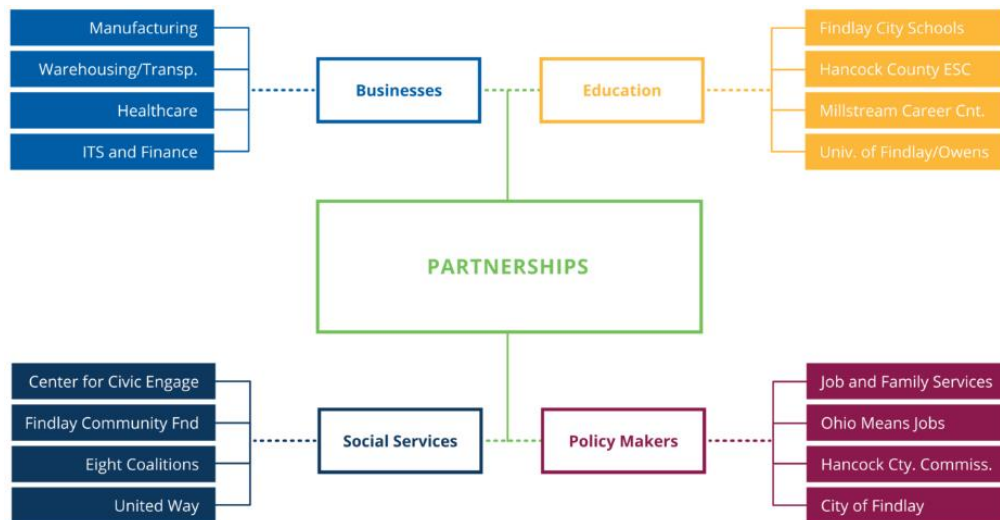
Manufacturing
Warehousing/Transp.
Healthcare
ITS and Finance

Businesses

Education

Findlay City Schools
Hancock County ESC
Millstream Career Cnt.
Univ. of Findlay/Owens

PARTNERSHIPS

Center for Civic Engage
Findlay Community Fnd
Eight Coalitions
United Way

Social Services

Policy Makers

Job and Family Services
Ohio Means Jobs
Hancock Cty. Commiss.
City of Findlay